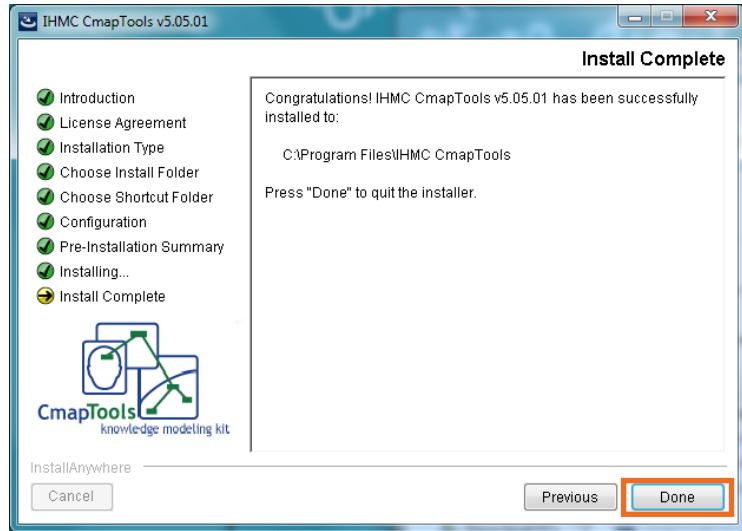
IHMC CmapTools v5.05.01

Install Complete

Introduction
License Agreement
Installation Type
Choose Install Folder
Choose Shortcut Folder
Configuration
Pre-Installation Summary
Installing...
Install Complete

CmapTools
knowledge modeling kit

Congratulations! IHMC CmapTools v5.05.01 has been successfully installed to:

C:\Program Files\IHMC CmapTools

Press "Done" to quit the installer.

InstallAnywhere

Cancel

Previous

Done